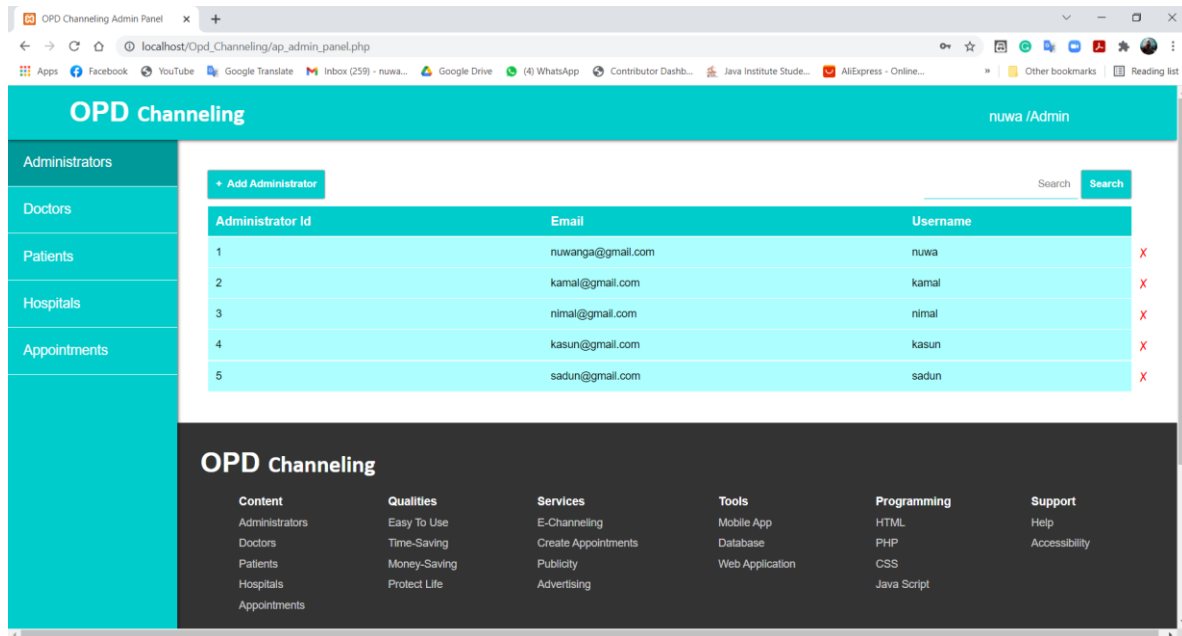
OPD Channeling Admin Panel ×  +

localhost/Opd_Channeling/ap_admin_panel.php

Apps  Facebook  YouTube  Google Translate  Inbox (259) - nuwa...  Google Drive  (4) WhatsApp  Contributor Dashb...  Java Institute Stude...  AliExpress - Online...  »  Other bookmarks  Reading list

OPD Channeling

nuwa /Admin

Administrators
Doctors
Patients
Hospitals
Appointments

+ Add Administrator

Search  Search

| Administrator Id | Email | Username | |
|---|---|---|---|
| 1 | nuwanga@gmail.com | nuwa | ✗ |
| 2 | kamal@gmail.com | kamal | ✗ |
| 3 | nimal@gmail.com | nimal | ✗ |
| 4 | kasun@gmail.com | kasun | ✗ |
| 5 | sadun@gmail.com | sadun | ✗ |

OPD Channeling

Content
Administrators
Doctors
Patients
Hospitals
Appointments

Qualities
Easy To Use
Time-Saving
Money-Saving
Protect Life

Services
E-Channeling
Create Appointments
Publicity
Advertising

Tools
Mobile App
Database
Web Application

Programming
HTML
PHP
CSS
Java Script

Support
Help
Accessibility